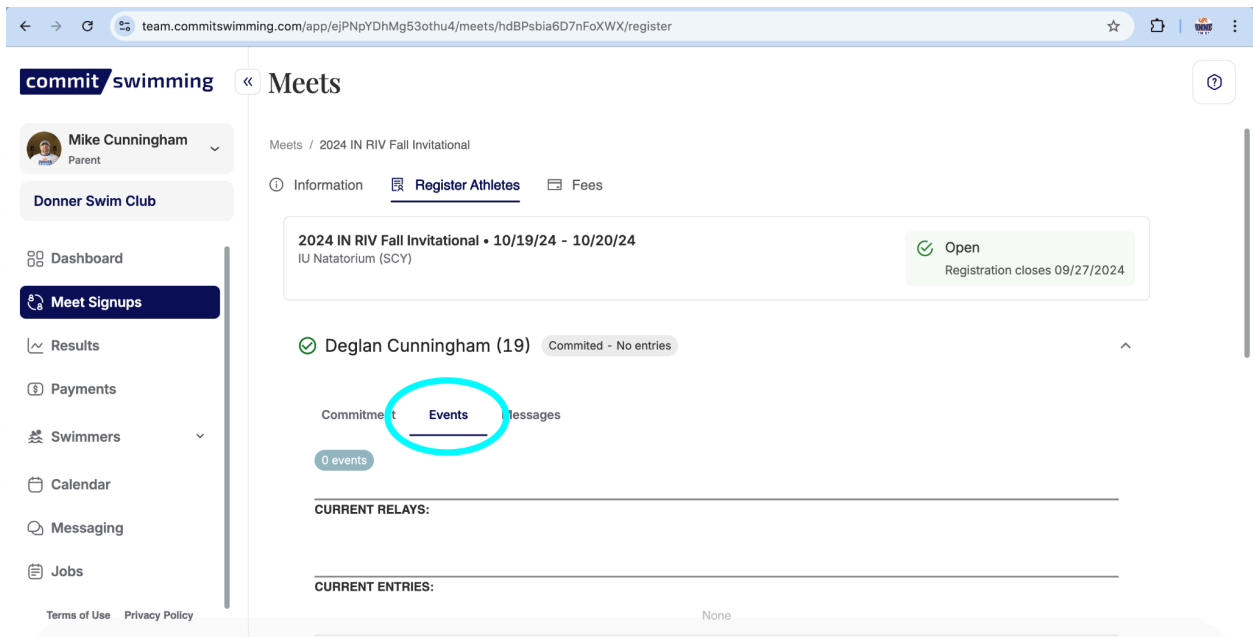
team.commitswimming.com/app/ejPNpYDhMg53othu4/meets/hdBPsbia6D7nFoXWX/register

commit swimming

Meets

Mike Cunningham
Parent

Donner Swim Club

Dashboard

Meet Signups

Results

Payments

Swimmers

Calendar

Messaging

Jobs

Terms of Use Privacy Policy

Meets / 2024 IN RIV Fall Invitational

Information Register Athletes Fees

2024 IN RIV Fall Invitational • 10/19/24 - 10/20/24
IU Natatorium (SCY)

Open
Registration closes 09/27/2024

Deglan Cunningham (19) Commited - No entries

Commitme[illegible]t Events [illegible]essages

0 events

CURRENT RELAYS:

CURRENT ENTRIES:

None